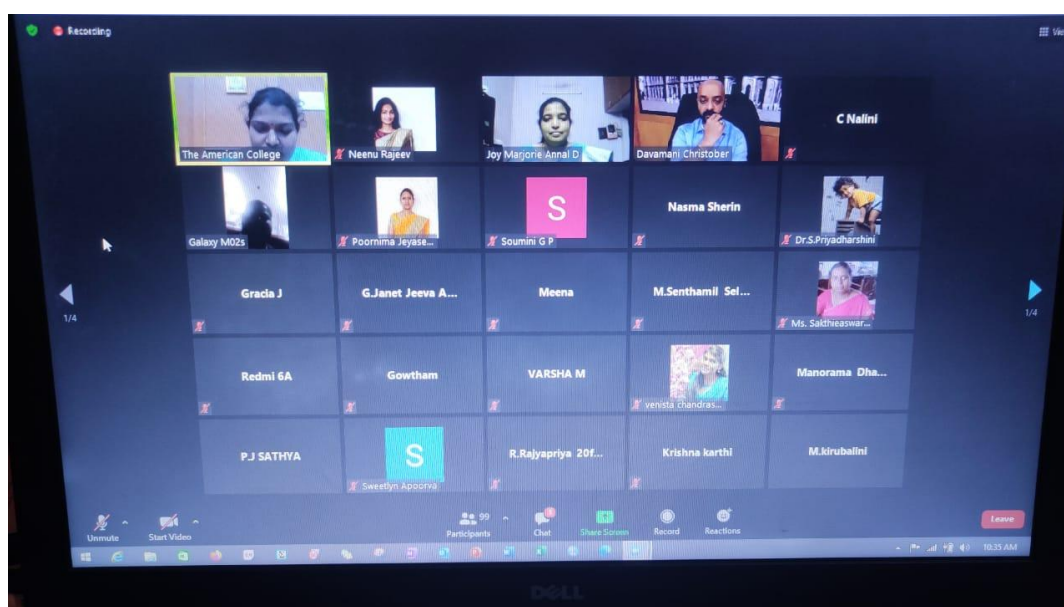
Recording

View

The American College
Neenu Rajeev
Joy Marjorie Annal D
Davamani Christober
C Nalini

Galaxy M02s
Poornima Jeyase...
S
Soumini G P
Nasma Sherin
Dr.S.Priyadharshini

1/4

Gracia J
G.Janet Jeeva A...
Meena
M.Senthamil Sel...
Ms. Sakthieaswar...

1/4

Redmi 6A
Gowtham
VARSHA M
venista chandras...
Manorama Dha...

P.J SATHYA
S
Sweetlyn Apoorva
R.Rajyapriya 20f...
Krishna karthi
M.kirubalini

Unmute
Start Video
99
Participants
Chat
Share Screen
Record
Reactions
Leave

10:35 AM

DELL